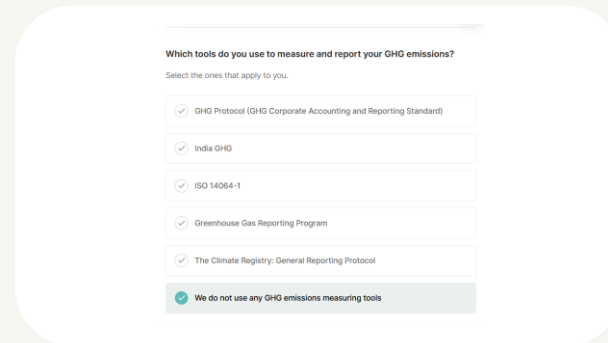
Which tools do you use to measure and report your GHG emissions?

Select the ones that apply to you.

GHG Protocol (GHG Corporate Accounting and Reporting Standard)

India GHG

ISO 14064-1

Greenhouse Gas Reporting Program

The Climate Registry: General Reporting Protocol

We do not use any GHG emissions measuring tools